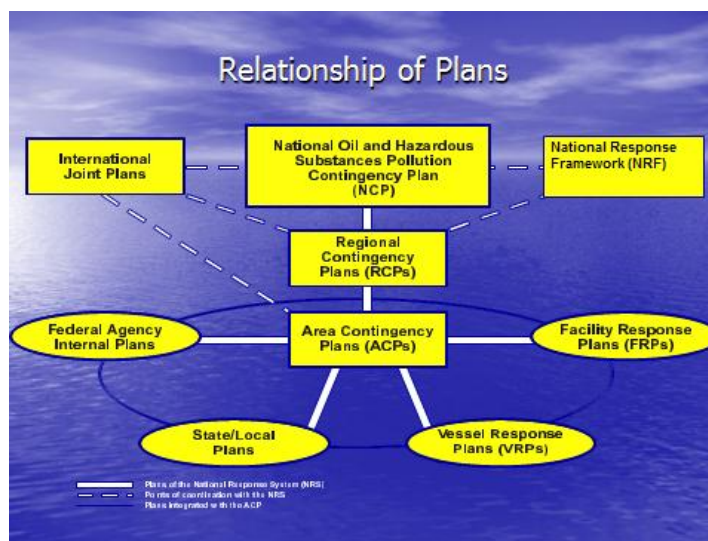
Relationship of Plans

International Joint Plans

National Oil and Hazardous Substances Pollution Contingency Plan (NCP)

National Response Framework (NRF)

Regional Contingency Plans (RCPs)

Federal Agency Internal Plans

Area Contingency Plans (ACPs)

Facility Response Plans (FRPs)

State/Local Plans

Vessel Response Plans (VRPs)

Plans of the National Response System (NRS)
Points of coordination with the NRS
Plans integrated with the ACP